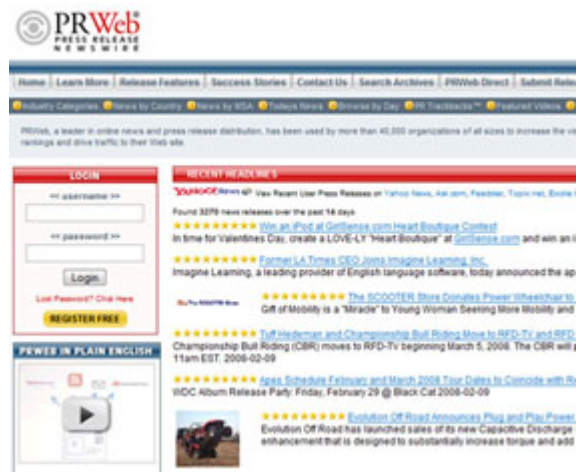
PRWeb
PRESS RELEASE NEWSWIRE

Home | Learn More | Release Features | Success Stories | Contact Us | Search Archives | PRWeb Direct | Submit Rele

Industry Categories News by Country News by MSA Todays News Browse by Day PR Trackbacks™ Featured Videos

PRWeb, a leader in online news and press release distribution, has been used by more than 40,000 organizations of all sizes to increase the vi rankings and drive traffic to their Web site.

LOGIN
<< username >>
<< password >>
Login
Lost Password? Click Here
REGISTER FREE

PRWEB IN PLAIN ENGLISH

RECENT HEADLINES
YAHOO! News View Recent User Press Releases on Yahoo News, Ask.com, Feedster, Topix.net, Excite

Found 3270 news releases over the past 14 days

★★★★★★★★★ Win an iPod at GiftSense.com Heart Boutique Contest
In time for Valentines Day, create a LOVE-LY "Heart Boutique" at GiftSense.com and win an i

★★★★★★★★★ Former LA Times CEO Joins Imagine Learning, Inc.
Imagine Learning, a leading provider of English language software, today announced the ap

★★★★★★★★★ The SCOOTER Store Donates Power Wheelchair to
Gift of Mobility is a "Miracle" to Young Woman Seeking More Mobility and

★★★★★★★★★ Tuff Hedeman and Championship Bull Riding Move to RFD-TV and RFD
Championship Bull Riding (CBR) moves to RFD-TV beginning March 5, 2008. The CBR will p 11am EST. 2008-02-09

★★★★★★★★★ Apes Schedule February and March 2008 Tour Dates to Coincide with R
WDC Album Release Party: Friday, February 29 @ Black Cat 2008-02-09

★★★★★★★★★ Evolution Off Road Announces Plug and Play Power
Evolution Off Road has launched sales of its new Capacitive Discharge enhancement that is designed to substantially increase torque and add